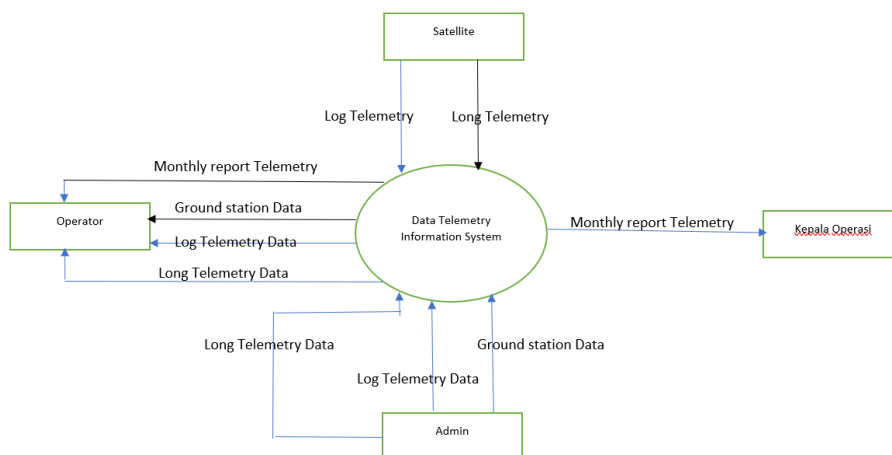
Satellite

Log Telemetry

Long Telemetry

Monthly report Telemetry

Operator

Ground station Data

Log Telemetry Data

Long Telemetry Data

Data Telemetry Information System

Monthly report Telemetry

Kepala Operasi

Long Telemetry Data

Ground station Data

Log Telemetry Data

Admin